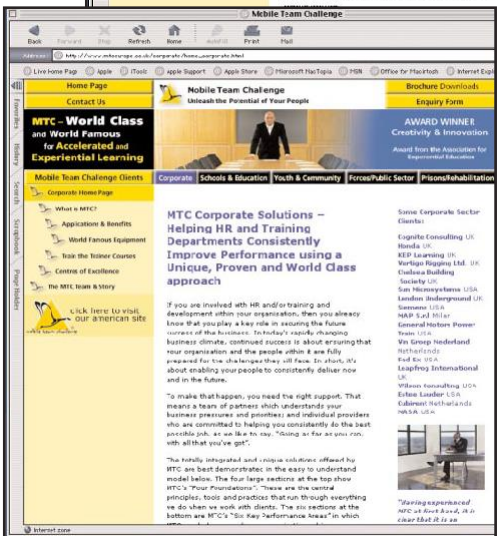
Mobile Team Challenge

Back Forward Stop Refresh Home AutoFill Print Mail

Address: http://www.mtceurope.co.uk/corporate/home_corporate.html

Live Home Page Apple iTools apple Support Apple Store Microsoft MacTopia MSN Office for Macintosh Internet Explo

Favorites History Search Scrapbook Page Holder

Home Page
Contact Us

Mobile Team Challenge
Unleash the Potential of Your People

Brochure Downloads
Enquiry Form

MTC – World Class and World Famous for Accelerated and Experiential Learning

AWARD WINNER
Creativity & Innovation
Award from the Association for Experiential Education

Mobile Team Challenge Clients

Corporate | Schools & Education | Youth & Community | Forces/Public Sector | Prisons/Rehabilitation

Corporate Home Page
What is MTC?
Applications & Benefits
World Famous Equipment
Train the Trainer Courses
Centres of Excellence
The MTC Team & Story

click here to visit our american site

MTC Corporate Solutions – Helping HR and Training Departments Consistently Improve Performance using a Unique, Proven and World Class approach

If you are involved with HR and/or training and development within your organisation, then you already know that you play a key role in securing the future success of the business. In today's rapidly changing business climate, continued success is about ensuring that your organisation and the people within it are fully prepared for the challenges they will face. In short, it's about enabling your people to consistently deliver now and in the future.

To make that happen, you need the right support. That means a team of partners which understands your business pressures and priorities; and individual providers who are committed to helping you consistently do the best possible job, as we like to say, "Going as far as you can, with all that you've got".

The totally integrated and unique solutions offered by MTC are best demonstrated in the easy to understand model below. The four large sections at the top show MTC's "Four Foundations". These are the central principles, tools and practices that run through everything we do when we work with clients. The six sections at the bottom are MTC's "Six Key Performance Areas" in which MTC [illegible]

Some Corporate Sector Clients:
Cognita Consulting UK
Honda UK
KEP Learning UK
Vertigo Rigging Ltd. UK
Chelsea Building Society UK
San Microsystems USA
London Underground UK
Siemens USA
MAP S.r.l Milan
General Motors Power Train USA
Vn Groep Nederland Netherlands
Fed Ex USA
Leapfrog International UK
Wilson Consulting USA
Estee Lauder USA
Edelman Netherlands
NASA USA

"Having experienced MTC at first hand, it is clear that it is an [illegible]

Internet zone